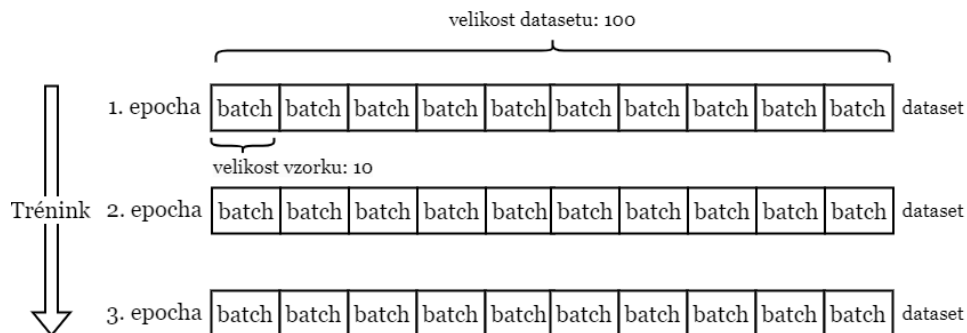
velikost datasetu: 100

1. epocha | batch | batch | batch | batch | batch | batch | batch | batch | batch | batch | dataset

velikost vzorku: 10

Trénink

2. epocha | batch | batch | batch | batch | batch | batch | batch | batch | batch | batch | dataset

3. epocha | batch | batch | batch | batch | batch | batch | batch | batch | batch | batch | dataset